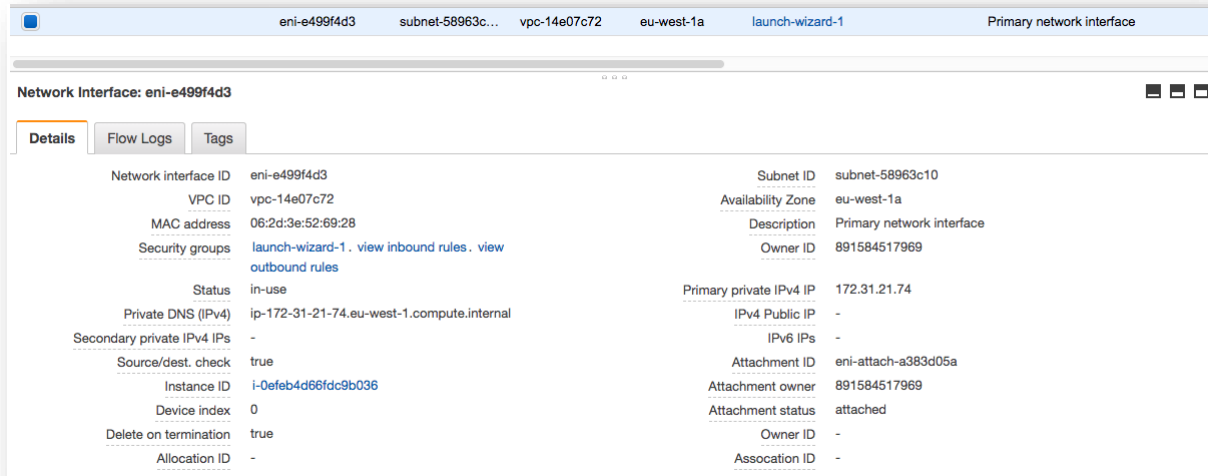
| | eni-e499f4d3 | subnet-58963c... | vpc-14e07c72 | eu-west-1a | launch-wizard-1 | Primary network interface |
|---|---|---|---|---|---|---|

Network Interface: eni-e499f4d3

Details | Flow Logs | Tags

| | | | |
|---|---|---|---|
| Network interface ID | eni-e499f4d3 | Subnet ID | subnet-58963c10 |
| VPC ID | vpc-14e07c72 | Availability Zone | eu-west-1a |
| MAC address | 06:2d:3e:52:69:28 | Description | Primary network interface |
| Security groups | launch-wizard-1 . view inbound rules . view outbound rules | Owner ID | 891584517969 |
| Status | in-use | Primary private IPv4 IP | 172.31.21.74 |
| Private DNS (IPv4) | ip-172-31-21-74.eu-west-1.compute.internal | IPv4 Public IP | - |
| Secondary private IPv4 IPs | - | IPv6 IPs | - |
| Source/dest. check | true | Attachment ID | eni-attach-a383d05a |
| Instance ID | i-0efeb4d66fdc9b036 | Attachment owner | 891584517969 |
| Device index | 0 | Attachment status | attached |
| Delete on termination | true | Owner ID | - |
| Allocation ID | - | Assocation ID | - |